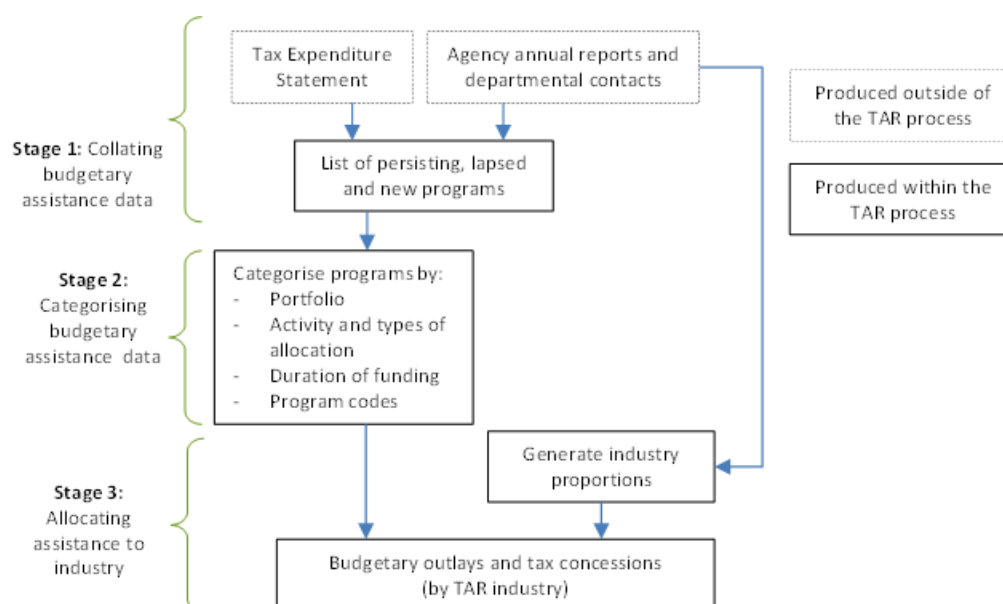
Stage 1: Collating budgetary assistance data

Tax Expenditure Statement

Agency annual reports and departmental contacts

List of persisting, lapsed and new programs

Produced outside of the TAR process

Produced within the TAR process

Stage 2: Categorising budgetary assistance data

Categorise programs by:
- Portfolio
- Activity and types of allocation
- Duration of funding
- Program codes

Stage 3: Allocating assistance to industry

Generate industry proportions

Budgetary outlays and tax concessions (by TAR industry)